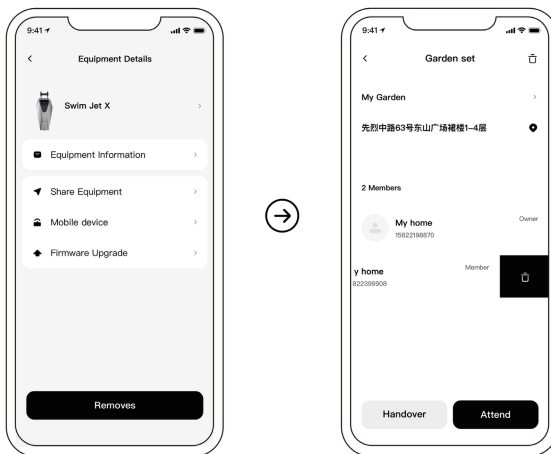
9:41

Equipment Details

Swim Jet X

Equipment Information

Share Equipment

Mobile device

Firmware Upgrade

Removes

9:41

Garden set

My Garden

先烈中路63号东山广场裙楼1–4层

2 Members

My home
15622198870

Owner

y home
822399908

Member

Handover

Attend